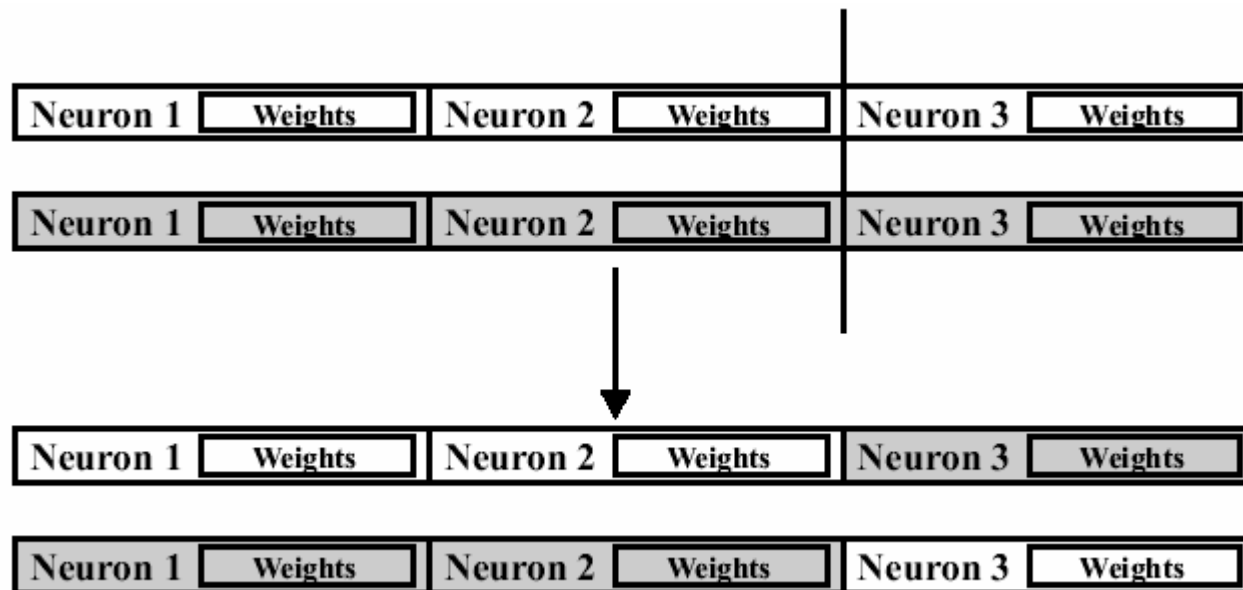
Neuron 1 Weights Neuron 2 Weights Neuron 3 Weights

Neuron 1 Weights Neuron 2 Weights Neuron 3 Weights

Neuron 1 Weights Neuron 2 Weights Neuron 3 Weights

Neuron 1 Weights Neuron 2 Weights Neuron 3 Weights